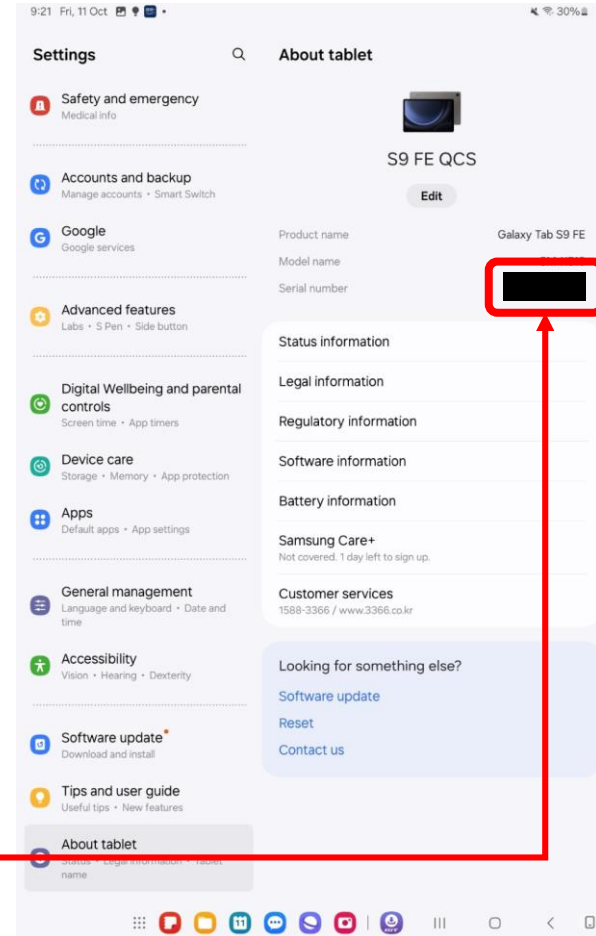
9:21 Fri, 11 Oct

30%

Settings

Safety and emergency
Medical info

Accounts and backup
Manage accounts • Smart Switch

Google
Google services

Advanced features
Labs • S Pen • Side button

Digital Wellbeing and parental controls
Screen time • App timers

Device care
Storage • Memory • App protection

Apps
Default apps • App settings

General management
Language and keyboard • Date and time

Accessibility
Vision • Hearing • Dexterity

Software update
Download and install

Tips and user guide
Useful tips • New features

About tablet
Status • Legal information • Tablet name

About tablet

S9 FE QCS

Edit

Product name Galaxy Tab S9 FE
Model name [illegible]
Serial number

Status information

Legal information

Regulatory information

Software information

Battery information

Samsung Care+
Not covered. 1 day left to sign up.

Customer services
1588-3366 / www.3366.co.kr

Looking for something else?

Software update

Reset

Contact us

11